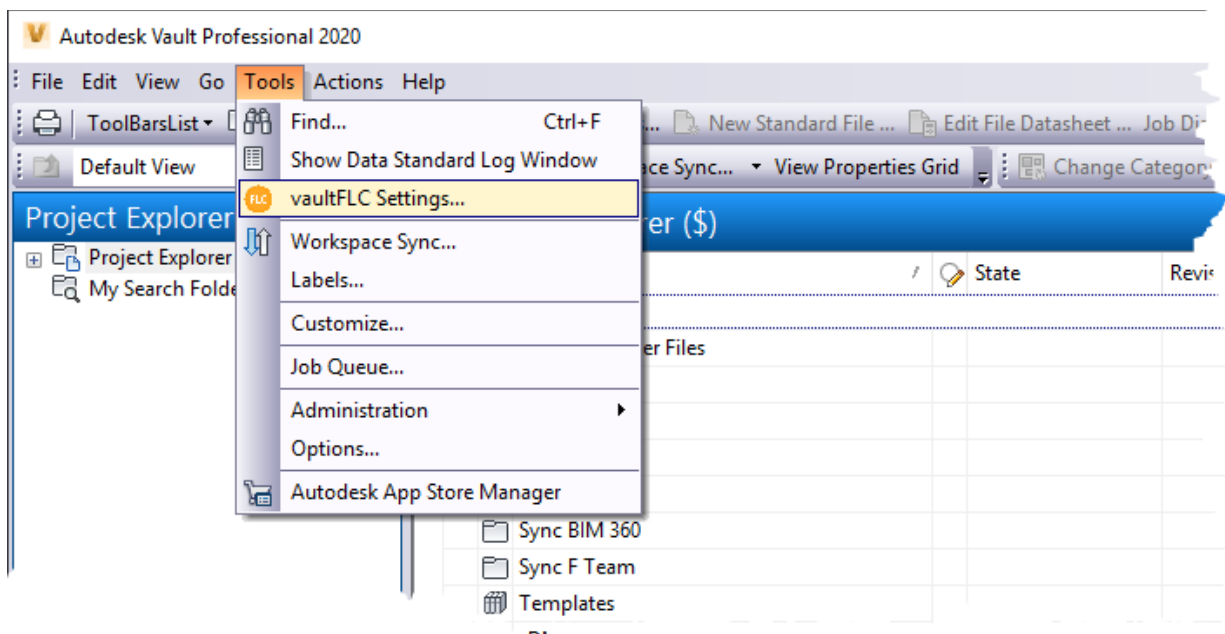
Autodesk Vault Professional 2020

File Edit View Go Tools Actions Help

ToolBarsList

New Standard File ... Edit File Datasheet ... Job Di

Default View

ace Sync... View Properties Grid Change Categor

Project Explorer

rer ($)

Project Explorer

My Search Folde

State Revi

er Files

Find... Ctrl+F

Show Data Standard Log Window

vaultFLC Settings...

Workspace Sync...

Labels...

Customize...

Job Queue...

Administration

Options...

Autodesk App Store Manager

Sync BIM 360

Sync F Team

Templates